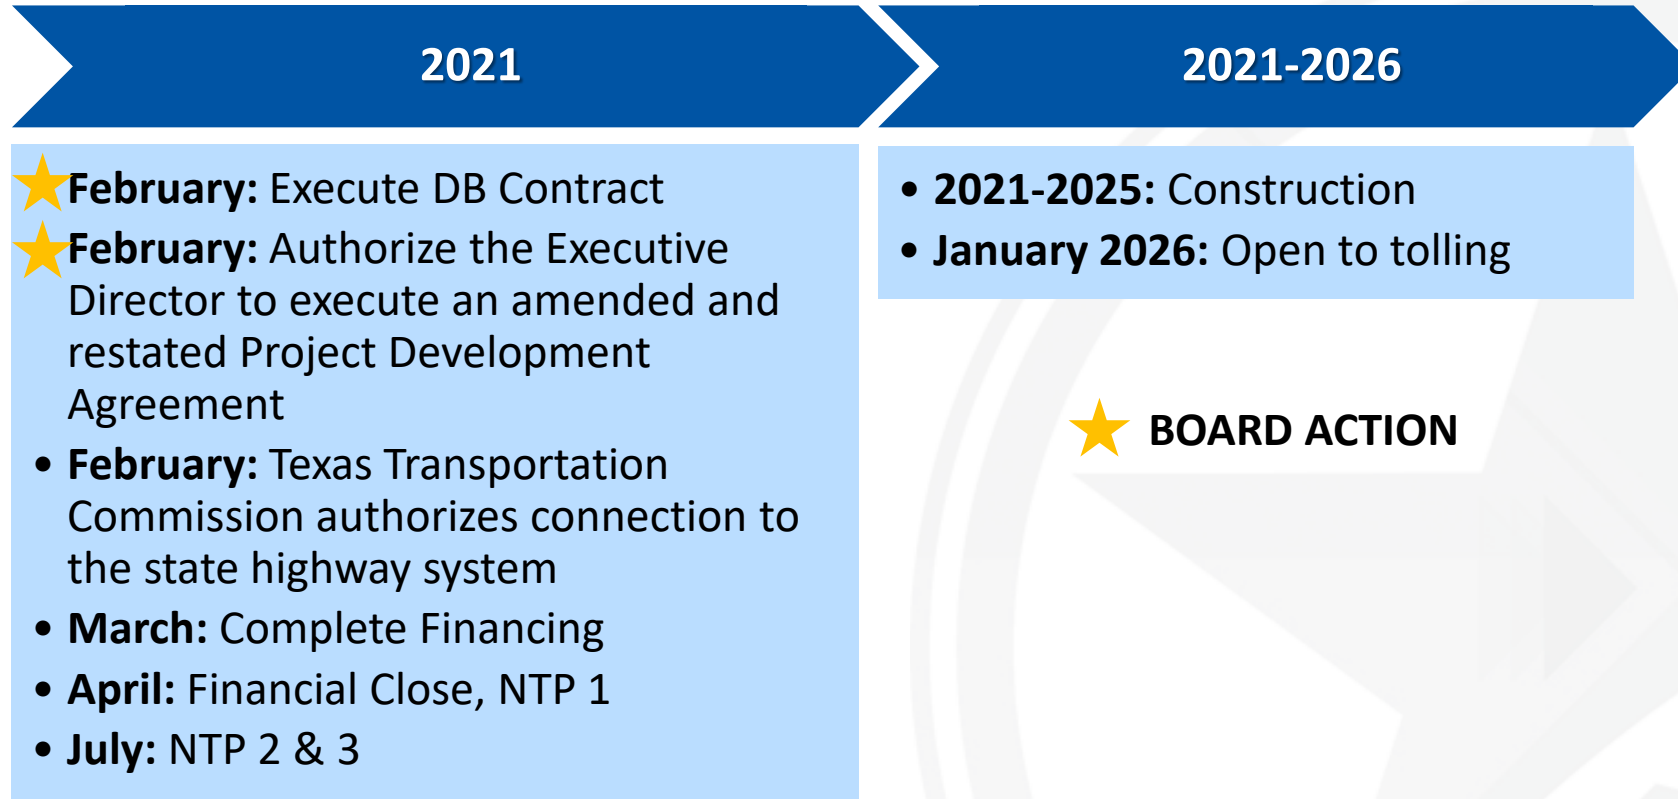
2021

2021-2026

February: Execute DB Contract

February: Authorize the Executive Director to execute an amended and restated Project Development Agreement

• February: Texas Transportation Commission authorizes connection to the state highway system

• March: Complete Financing

• April: Financial Close, NTP 1

• July: NTP 2 & 3

• 2021-2025: Construction

• January 2026: Open to tolling

BOARD ACTION